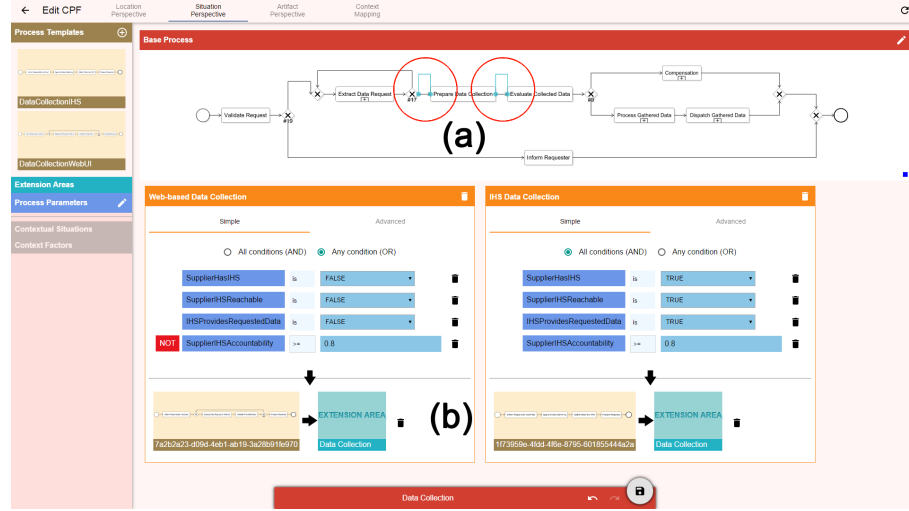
Edit CPF

Location Perspective

Situation Perspective

Artifact Perspective

Context Mapping

Process Templates

DataCollectionIHS

DataCollectionWebUI

Extension Areas

Process Parameters

Contextual Situations

Context Factors

Base Process

Validate Request

#19

Extract Data Request

#17

Prepare Data Collection

Evaluate Collected Data

#8

Compensation

Process Gathered Data

Dispatch Gathered Data

Inform Requester

(a)

Web-based Data Collection

Simple

Advanced

All conditions (AND)

Any condition (OR)

| SupplierHasIHS | is | FALSE |
|---|---|---|
| SupplierIHSReachable | is | FALSE |
| IHSProvidesRequestedData | is | FALSE |
| NOT SupplierIHSAccountability | >= | 0.8 |

7a2b2a23-d09d-4eb1-ab19-3a28b91fe970

EXTENSION AREA

Data Collection

(b)

IHS Data Collection

Simple

Advanced

All conditions (AND)

Any condition (OR)

| SupplierHasIHS | is | TRUE |
|---|---|---|
| SupplierIHSReachable | is | TRUE |
| IHSProvidesRequestedData | is | TRUE |
| SupplierIHSAccountability | >= | 0.8 |

1f73959e-4fdd-4f6e-8795-601855444a2a

EXTENSION AREA

Data Collection

Data Collection